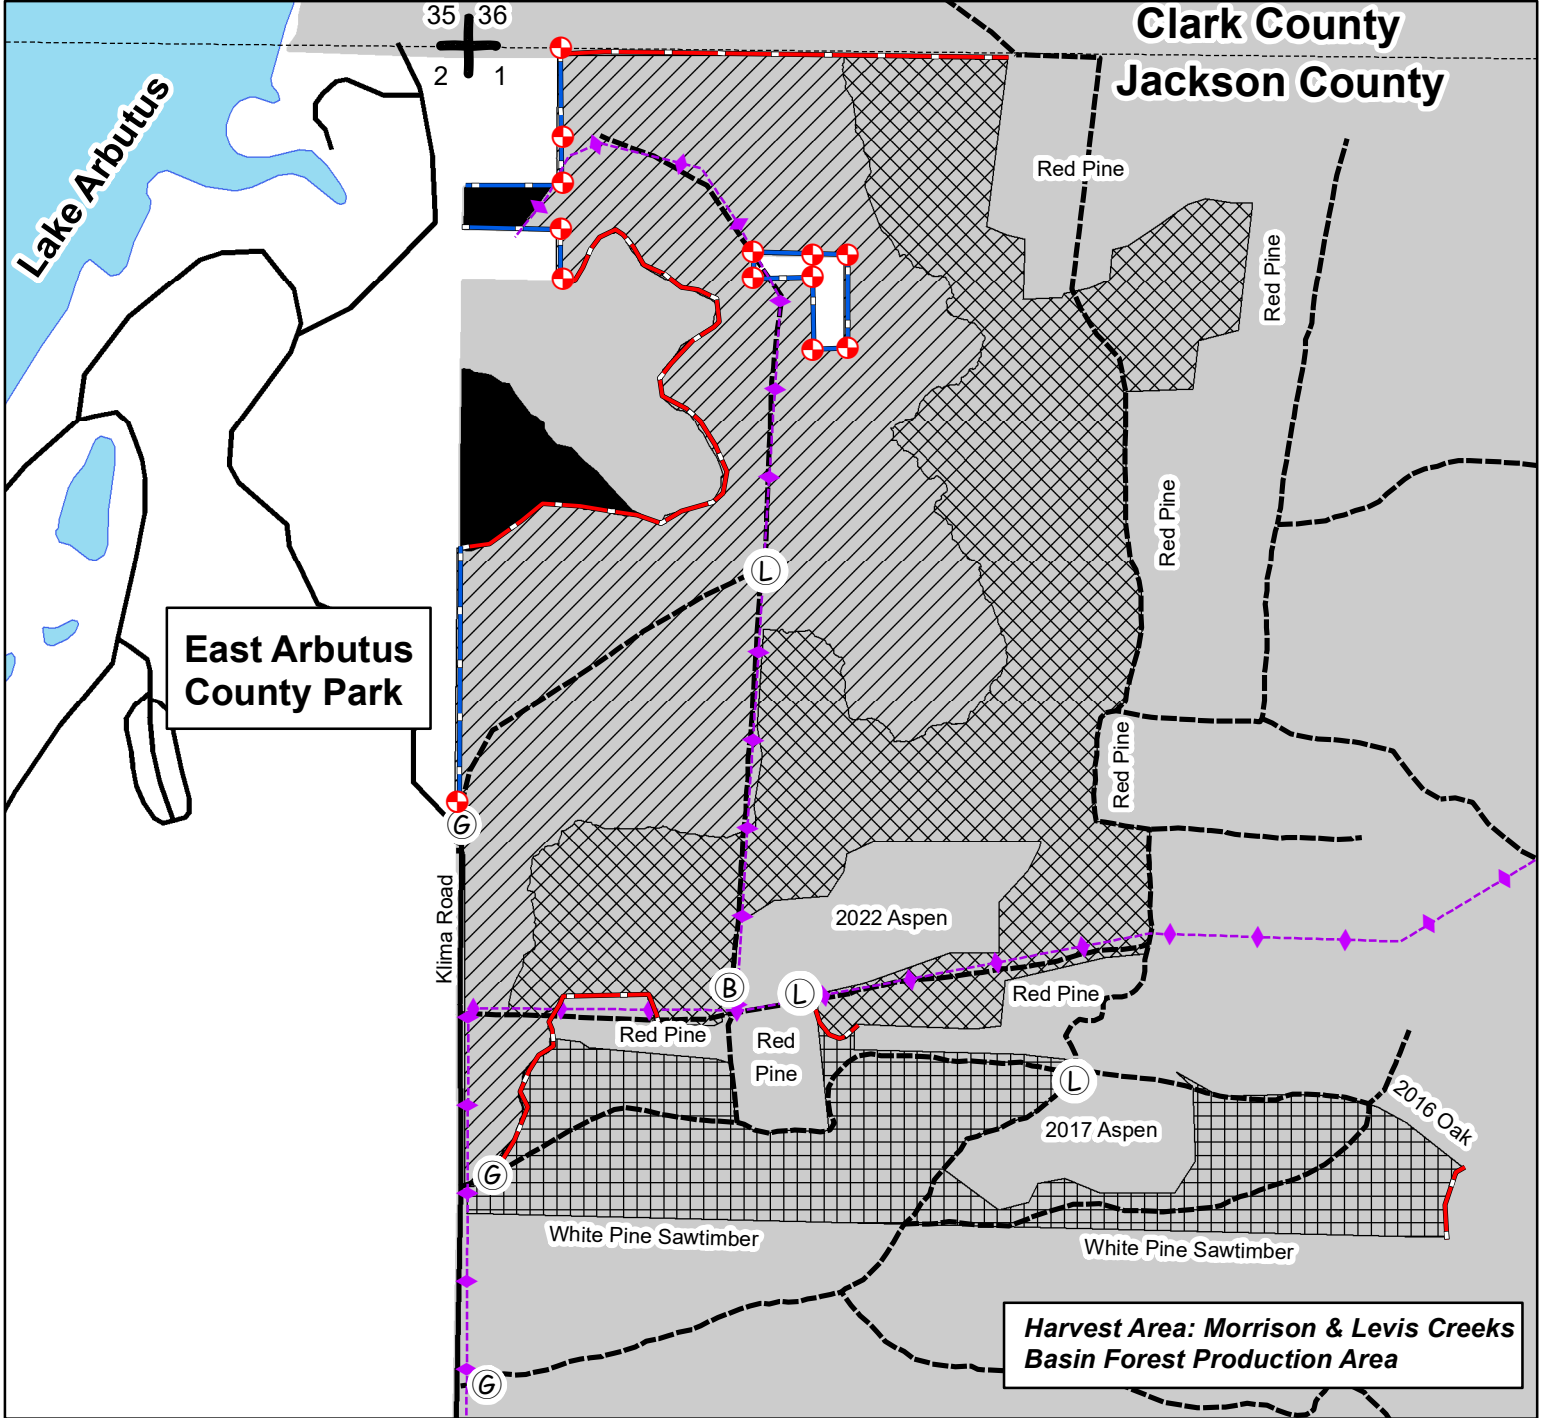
35 36
2 1
Clark County
Jackson County
Lake Arbutus
Red Pine
Red Pine
Red Pine
Red Pine
East Arbutus County Park
L
G
Klima Road
2022 Aspen
B
L
Red Pine
Red Pine
Red
Pine
L
2016 Oak
2017 Aspen
G
White Pine Sawtimber
White Pine Sawtimber
G
Harvest Area: Morrison & Levis Creeks Basin Forest Production Area